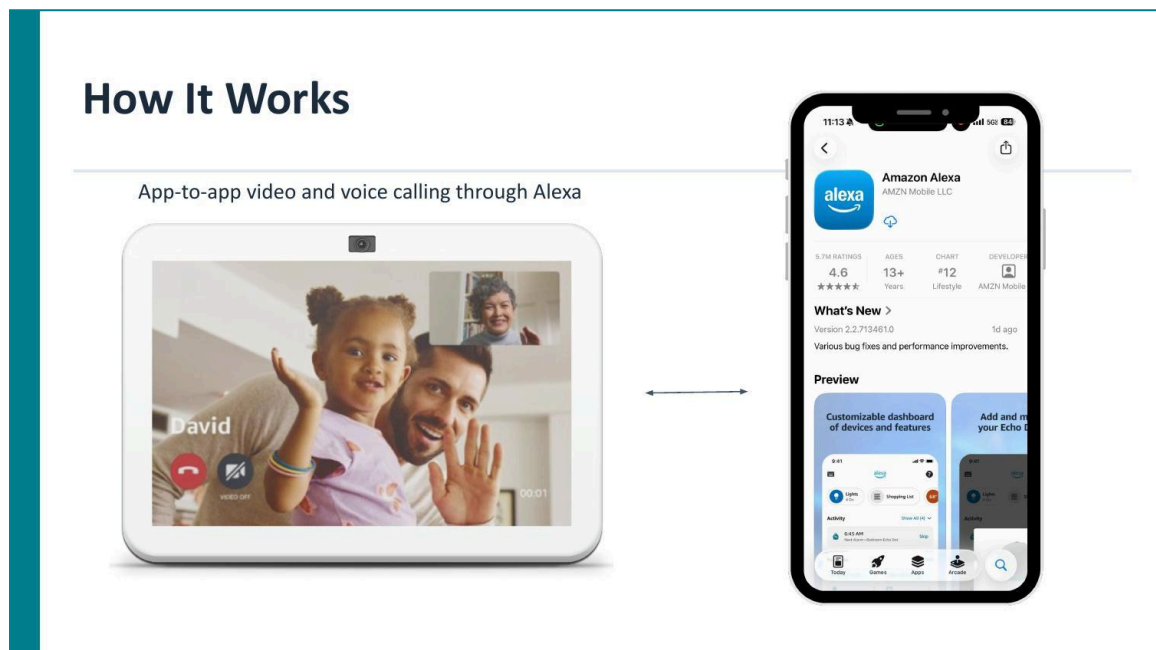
How It Works

App-to-app video and voice calling through Alexa

David

VIDEO OFF

00:01

11:13

5G 84

alexa

Amazon Alexa

AMZN Mobile LLC

5.7M RATINGS
4.6
★★★★★

AGES
13+
Years

CHART
#12
Lifestyle

DEVELOPER
AMZN Mobile

What's New >

Version 2.2.713461.0

1d ago

Various bug fixes and performance improvements.

Preview

Customizable dashboard of devices and features

Add and m your Echo D

9:41

alexa

Lights

Shopping List

Activity

Show All

9:43 AM

Skip

Today

Games

Apps

Arcade